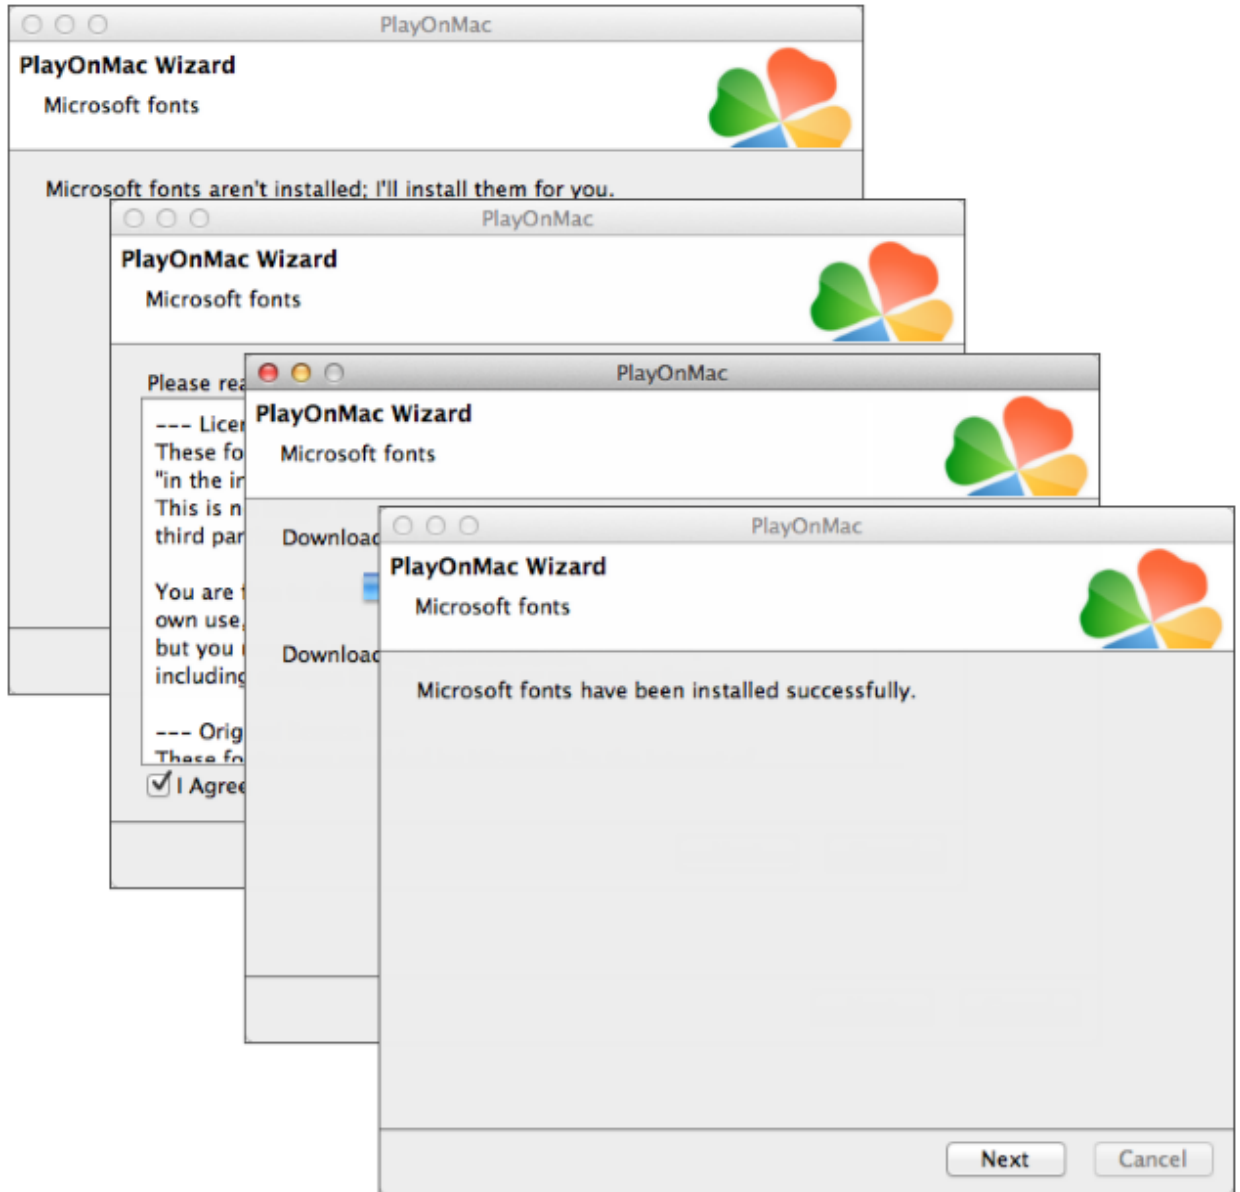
PlayOnMac

PlayOnMac Wizard

Microsoft fonts

Microsoft fonts aren't installed; I'll install them for you.

PlayOnMac

PlayOnMac Wizard

Microsoft fonts

Please rea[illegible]

--- Licer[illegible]
These fo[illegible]
"in the ir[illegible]
This is n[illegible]
third par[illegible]

You are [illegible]
own use,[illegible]
but you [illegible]
including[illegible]

--- Orig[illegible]
These fo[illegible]

I Agree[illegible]

PlayOnMac

PlayOnMac Wizard

Microsoft fonts

Download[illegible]

Download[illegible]

PlayOnMac

PlayOnMac Wizard

Microsoft fonts

Microsoft fonts have been installed successfully.

Next

Cancel